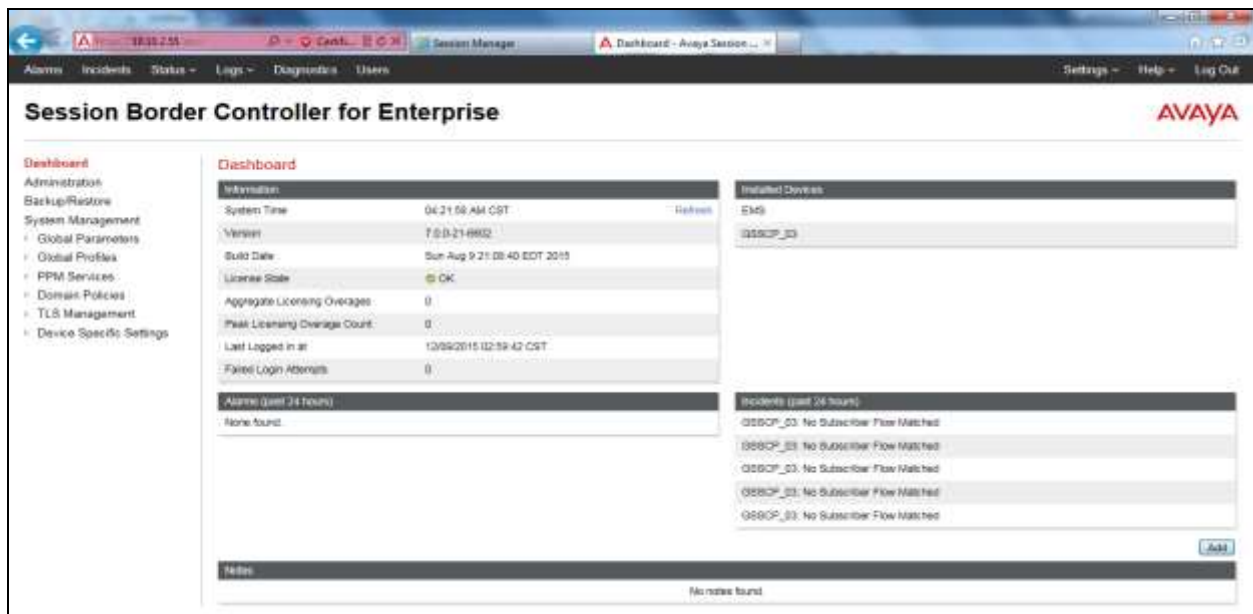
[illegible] Certifi... Session Manager Dashboard - Avaya Session ...

Alarms Incidents Status ▾ Logs ▾ Diagnostics Users Settings ▾ Help ▾ Log Out

Session Border Controller for Enterprise

AVAYA

Dashboard
Administration
Backup/Restore
System Management
Global Parameters
Global Profiles
PPM Services
Domain Policies
TLS Management
Device Specific Settings

Dashboard

Information

| | | |
|---|---|---|
| System Time | 04:21:58 AM CST | Refresh |
| Version | 7.0.0-21-6602 | |
| Build Date | Sun Aug 9 21:08:40 EDT 2015 | |
| License State | OK | |
| Aggregate Licensing Overages | 0 | |
| Peak Licensing Overage Count | 0 | |
| Last Logged in at | 12/09/2015 02:59:42 CST | |
| Failed Login Attempts | 0 | |

Installed Devices

EMS
GSSCP_03

Alarms (past 24 hours)

None found.

Incidents (past 24 hours)

GSSCP_03: No Subscriber Flow Matched
GSSCP_03: No Subscriber Flow Matched
GSSCP_03: No Subscriber Flow Matched
GSSCP_03: No Subscriber Flow Matched
GSSCP_03: No Subscriber Flow Matched

Add

Notes

No notes found.